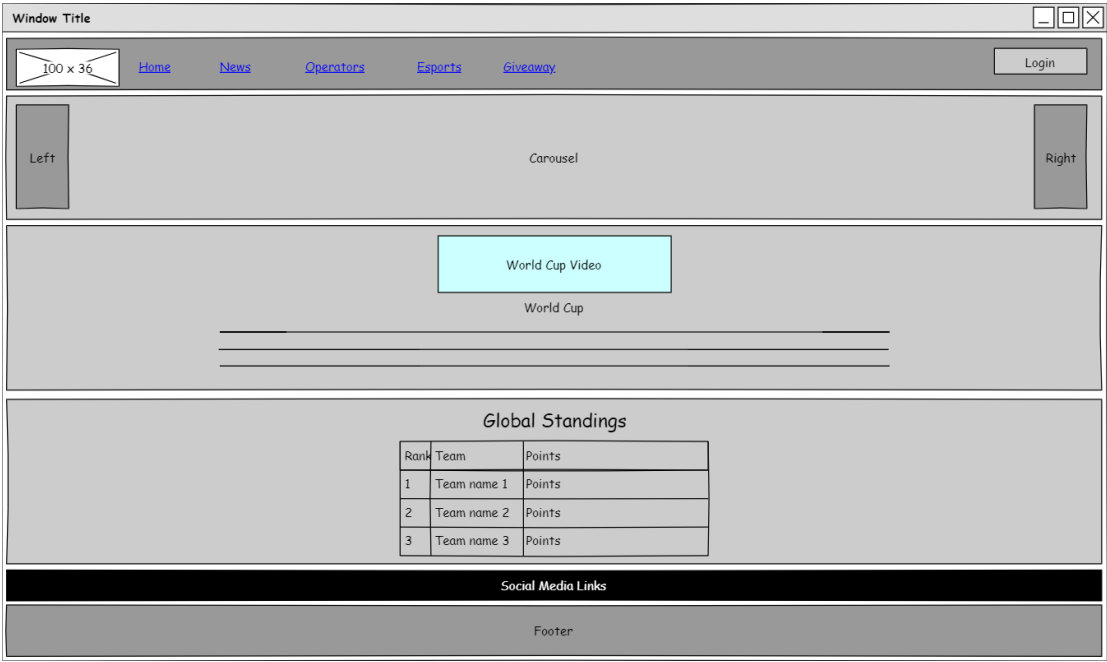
Window Title

100 x 36 Home News Operators Esports Giveaway Login

Left Carousel Right

World Cup Video

World Cup

Global Standings

| Rank | Team | Points |
|---|---|---|
| 1 | Team name 1 | Points |
| 2 | Team name 2 | Points |
| 3 | Team name 3 | Points |

Social Media Links

Footer